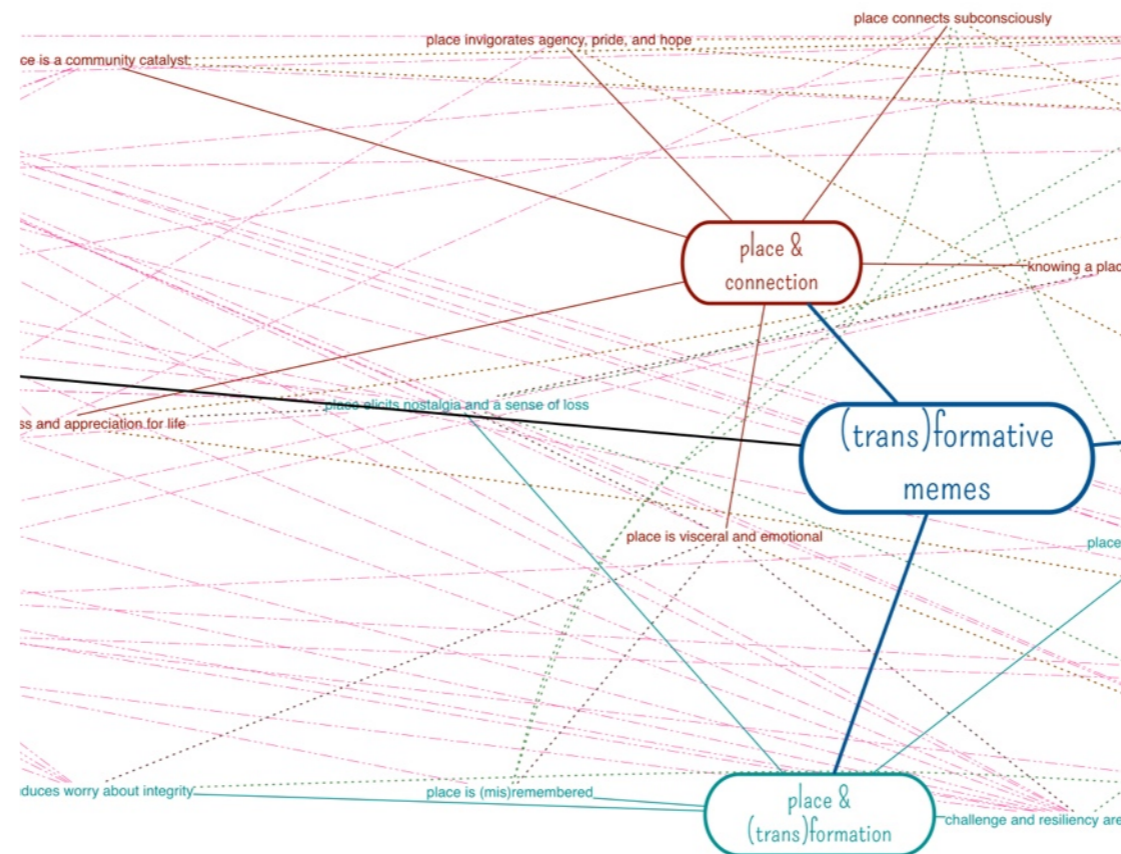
place connects subconsciously

place invigorates agency, pride, and hope

ce is a community catalyst

place & connection

knowing a plac

place elicits nostalgia and a sense of loss

ss and appreciation for life

(trans)formative memes

place is visceral and emotional

place

duces worry about integrity

place is (mis)remembered

place & (trans)formation

challenge and resiliency are